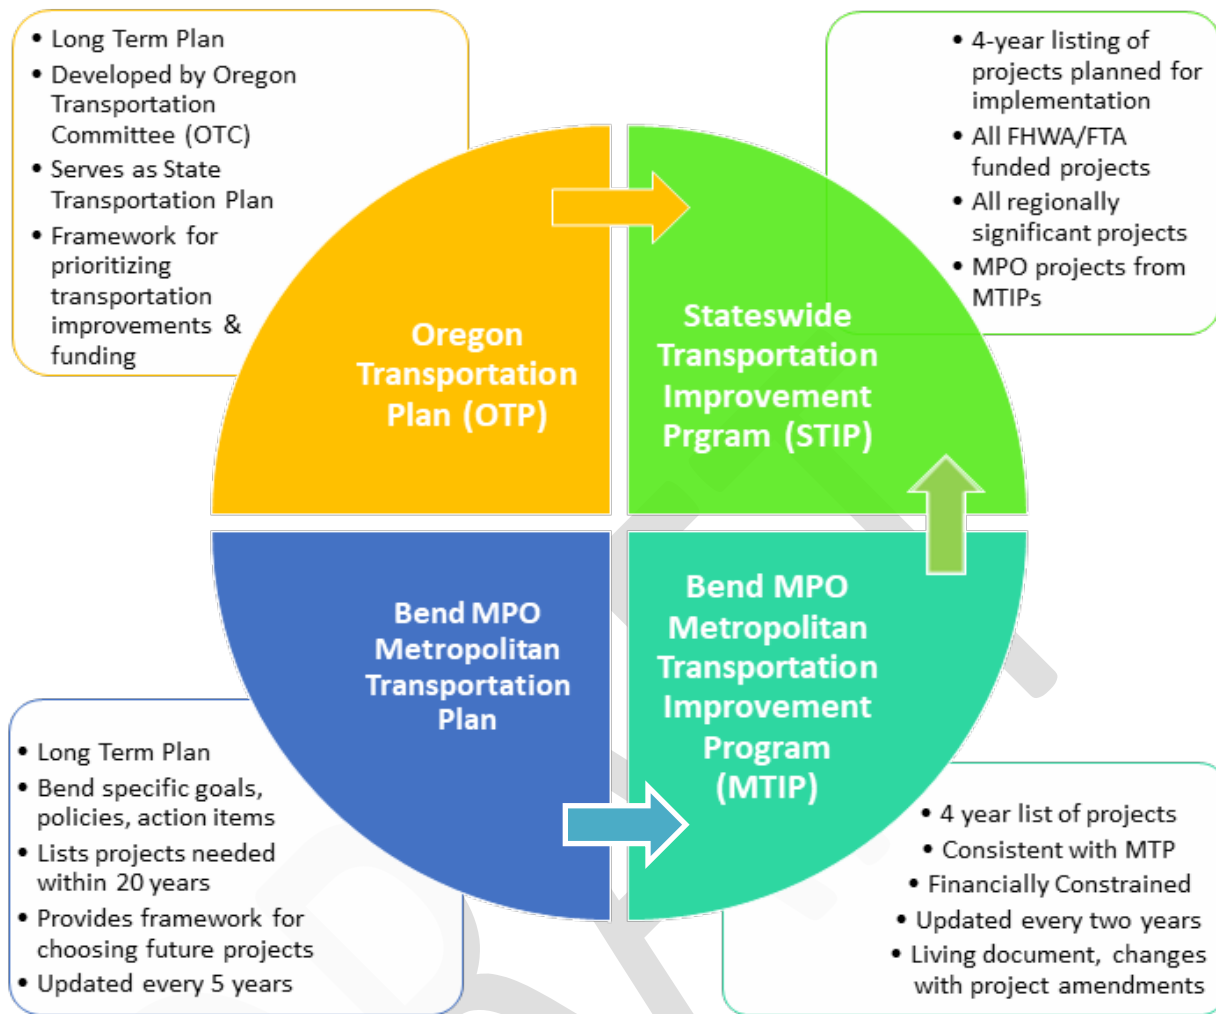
• Long Term Plan
• Developed by Oregon Transportation Committee (OTC)
• Serves as State Transportation Plan
• Framework for prioritizing transportation improvements & funding

• 4-year listing of projects planned for implementation
• All FHWA/FTA funded projects
• All regionally significant projects
• MPO projects from MTIPs

Oregon Transportation Plan (OTP)

Stateswide Transportation Improvement Prgram (STIP)

Bend MPO Metropolitan Transportation Plan

Bend MPO Metropolitan Transportation Improvement Program (MTIP)

• Long Term Plan
• Bend specific goals, policies, action items
• Lists projects needed within 20 years
• Provides framework for choosing future projects
• Updated every 5 years

• 4 year list of projects
• Consistent with MTP
• Financially Constrained
• Updated every two years
• Living document, changes with project amendments